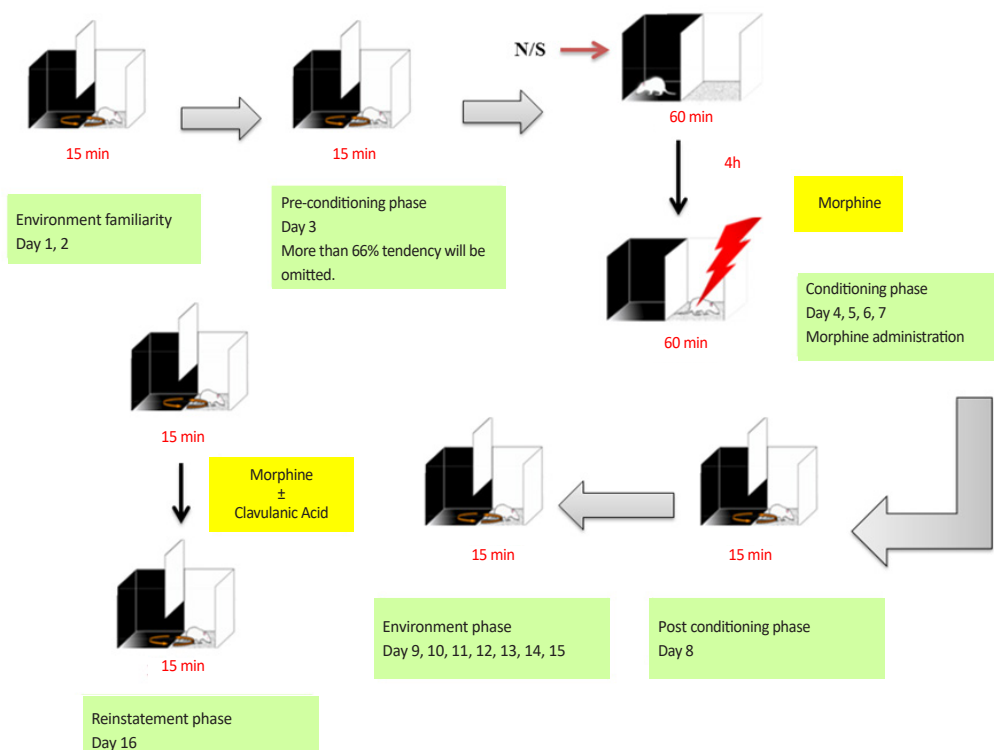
15 min

Environment familiarity
Day 1, 2

15 min

Pre-conditioning phase
Day 3
More than 66% tendency will be omitted.

N/S

60 min

4h

Morphine

60 min

Conditioning phase
Day 4, 5, 6, 7
Morphine administration

15 min

Morphine
±
Clavulanic Acid

15 min

Reinstatement phase
Day 16

15 min

Environment phase
Day 9, 10, 11, 12, 13, 14, 15

15 min

Post conditioning phase
Day 8